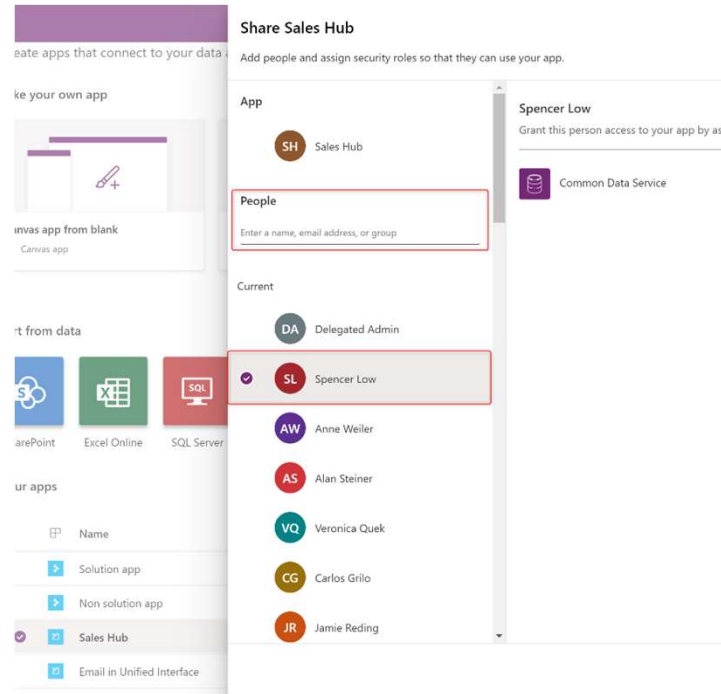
eate apps that connect to your data a

ke your own app

anvas app from blank
Canvas app

rt from data

arePoint
Excel Online
SQL Server

ur apps

Name
Solution app
Non solution app
Sales Hub
Email in Unified Interface

Share Sales Hub
Add people and assign security roles so that they can use your app.

App
SH Sales Hub

People
Enter a name, email address, or group

Current
DA Delegated Admin
SL Spencer Low
AW Anne Weiler
AS Alan Steiner
VQ Veronica Quek
CG Carlos Grilo
JR Jamie Reding

Spencer Low
Grant this person access to your app by as

Common Data Service